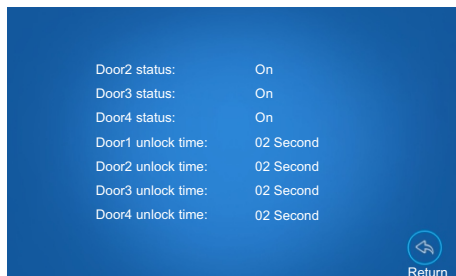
| | |
|---|---|
| Door2 status: | On |
| Door3 status: | On |
| Door4 status: | On |
| Door1 unlock time: | 02 Second |
| Door2 unlock time: | 02 Second |
| Door3 unlock time: | 02 Second |
| Door4 unlock time: | 02 Second |

Return